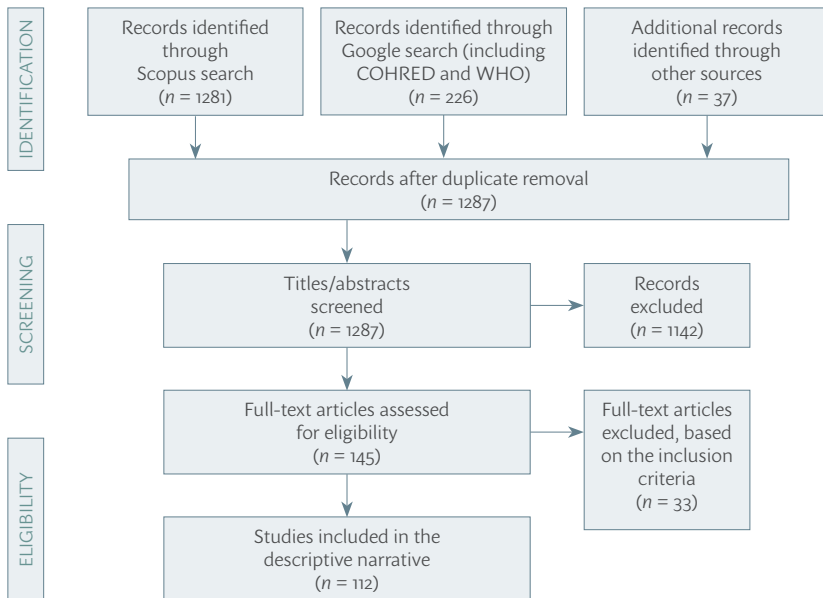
IDENTIFICATION

Records identified through Scopus search ($n$ = 1281)

Records identified through Google search (including COHRED and WHO) ($n$ = 226)

Additional records identified through other sources ($n$ = 37)

Records after duplicate removal ($n$ = 1287)

SCREENING

Titles/abstracts screened ($n$ = 1287)

Records excluded ($n$ = 1142)

Full-text articles assessed for eligibility ($n$ = 145)

Full-text articles excluded, based on the inclusion criteria ($n$ = 33)

ELIGIBILITY

Studies included in the descriptive narrative ($n$ = 112)